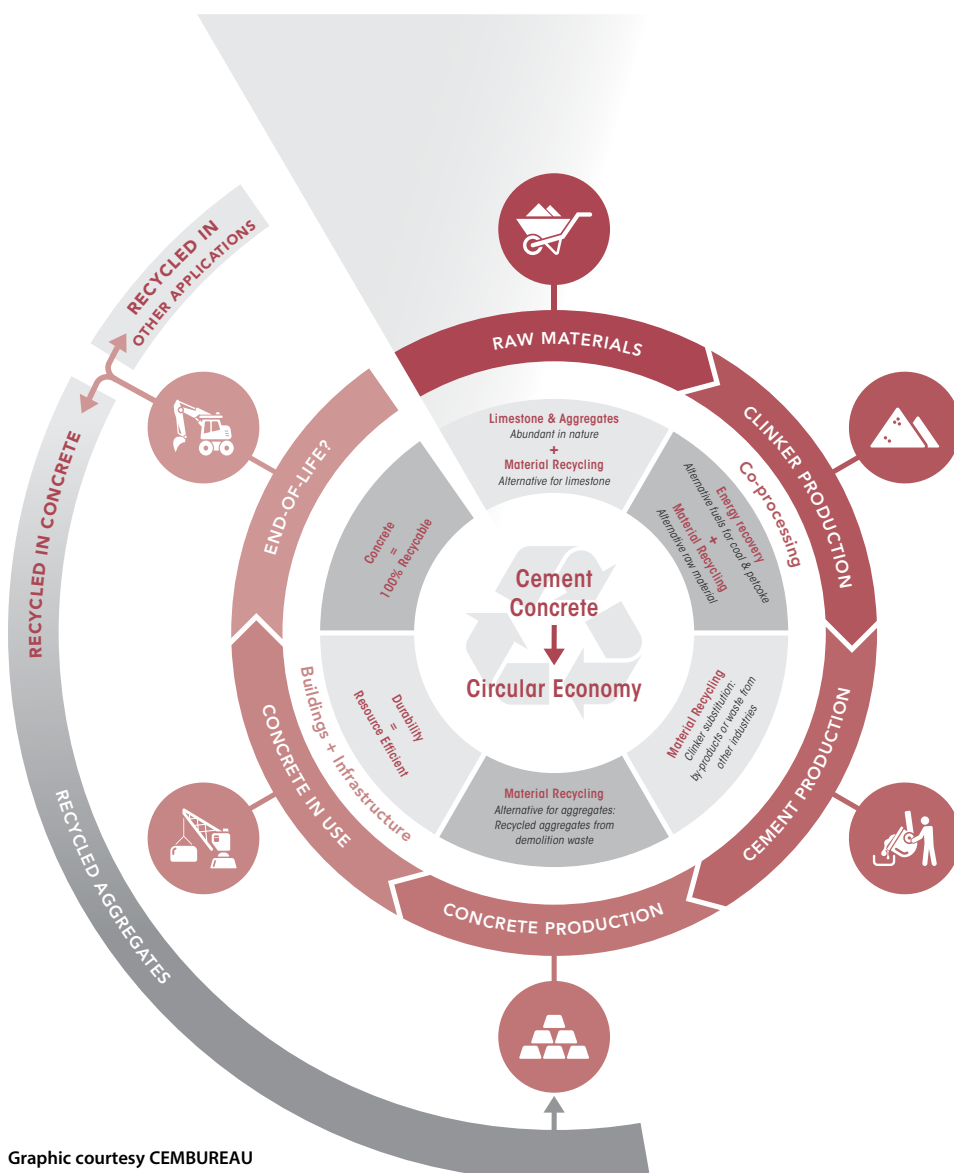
RECYCLED IN OTHER APPLICATIONS

RECYCLED IN CONCRETE

RAW MATERIALS

CLINKER PRODUCTION

CEMENT PRODUCTION

CONCRETE PRODUCTION

CONCRETE IN USE

END-OF-LIFE?

Limestone & Aggregates
Abundant in nature
+
Material Recycling
Alternative for limestone

Co-processing
Energy recovery
Alternative fuels for coal & petcoke
+
Material Recycling
Alternative raw material

Material Recycling
Clinker substitution: by-products or waste from other industries

Material Recycling
Alternative for aggregates: Recycled aggregates from demolition waste

Buildings + Infrastructure
Durability
Resource Efficient

Concrete
=
100% Recyclable

Cement
Concrete
Circular Economy

RECYCLED AGGREGATES

Graphic courtesy CEMBUREAU